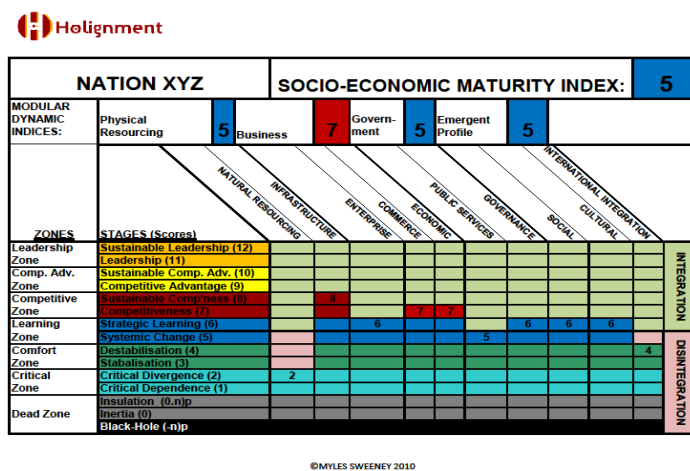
Holignment

NATION XYZ

SOCIO-ECONOMIC MATURITY INDEX: 5

MODULAR DYNAMIC INDICES:

Physical Resourcing 5

Business 7

Government 5

Emergent Profile 5

NATURAL RESOURCING
INFRASTRUCTURE
ENTERPRISE
COMMERCE
ECONOMIC
PUBLIC SERVICES
GOVERNANCE
SOCIAL
CULTURAL
INTERNATIONAL INTEGRATION

ZONES
STAGES (Scores)

Leadership Zone
Sustainable Leadership (12)
Leadership (11)

Comp. Adv. Zone
Sustainable Comp. Adv. (10)
Competitive Advantage (9)

Competitive Zone
Sustainable Comp'ness (8) 8
Competitiveness (7) 7 7

Learning Zone
Strategic Learning (6) 6 6 6 6
Systemic Change (5) 5

Comfort Zone
Destabilisation (4) 4
Stabalisation (3)

Critical Zone
Critical Divergence (2) 2
Critical Dependence (1)

Dead Zone
Insulation (0.n)p
Inertia (0)
Black-Hole (-n)p

INTEGRATION
DISINTEGRATION

©MYLES SWEENEY 2010